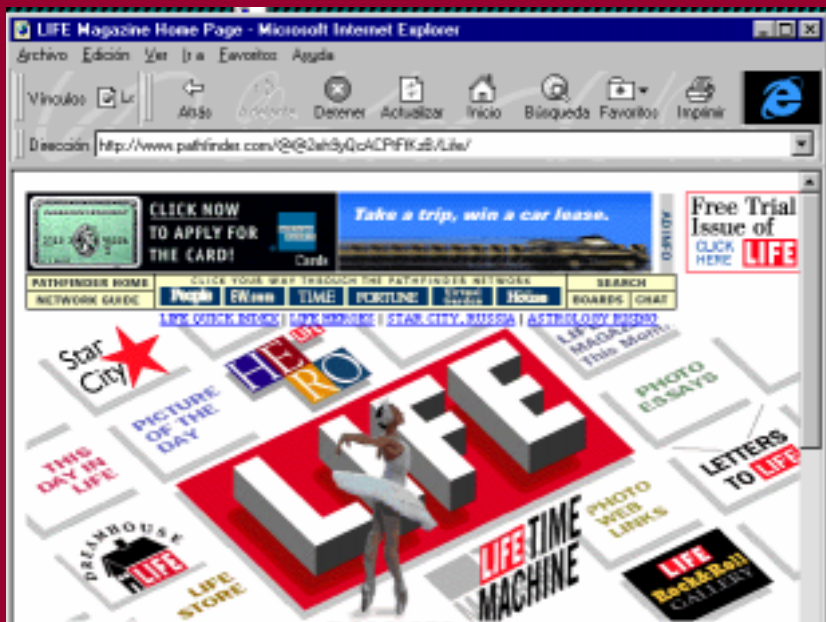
LIFE Magazine Home Page - Microsoft Internet Explorer

Archivo Edición Ver Ir a Favoritos Ayuda

Vínculos Atrás Adelante Detener Actualizar Inicio Búsqueda Favoritos Imprimir

Dirección http://www.pathfinder.com/@@2ah9yQcACPtFKzB/Life/

CLICK NOW TO APPLY FOR THE CARD!

Cards

Take a trip, win a car lease.

ADINFO

Free Trial Issue of LIFE CLICK HERE

PATHFINDER HOME
NETWORK GUIDE
CLICK YOUR WAY THROUGH THE PATHFINDER NETWORK
People EW.com TIME FORTUNE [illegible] House
SEARCH
BOARDS CHAT

LIFE QUICK INDEX | LIFE HEROES | STAR CITY, RUSSIA | ASTROLOGY FRIEND

Star City

HERO

LIFE MAGAZINE This Month

PICTURE OF THE DAY

LIFE

PHOTO ESSAYS

THIS DAY IN LIFE

LETTERS TO LIFE

DREAMHOUSE LIFE

PHOTO WEB LINKS

LIFE STORE

LIFE TIME MACHINE

LIFE Rock&Roll GALLERY